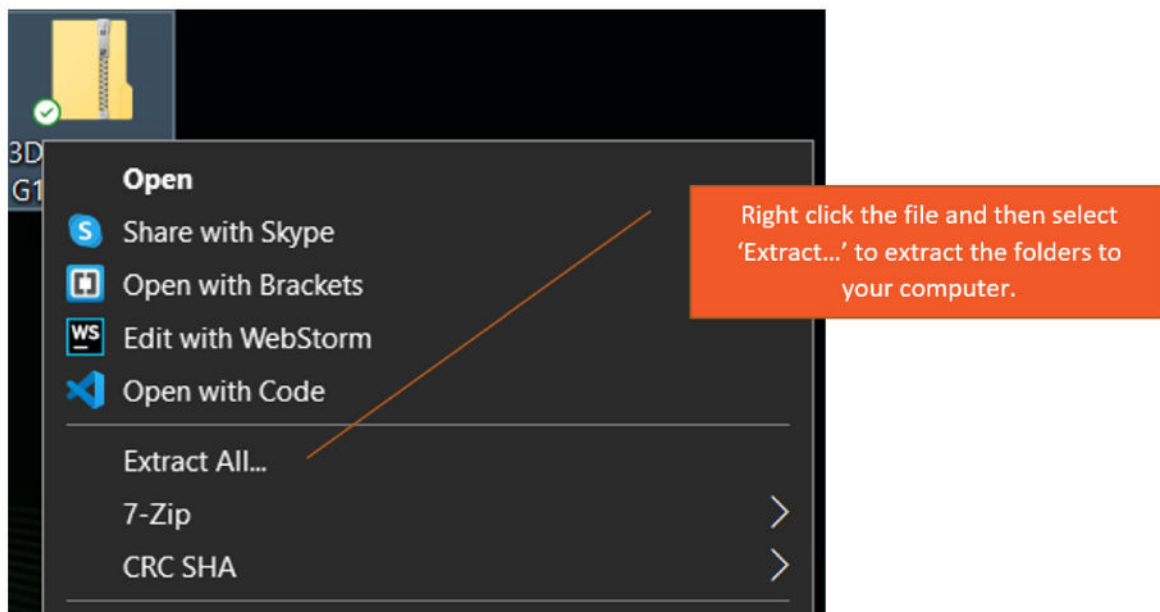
3D
G1

Open
Share with Skype
Open with Brackets
WS
Edit with WebStorm
Open with Code
Extract All...
7-Zip
CRC SHA

Right click the file and then select 'Extract...' to extract the folders to your computer.